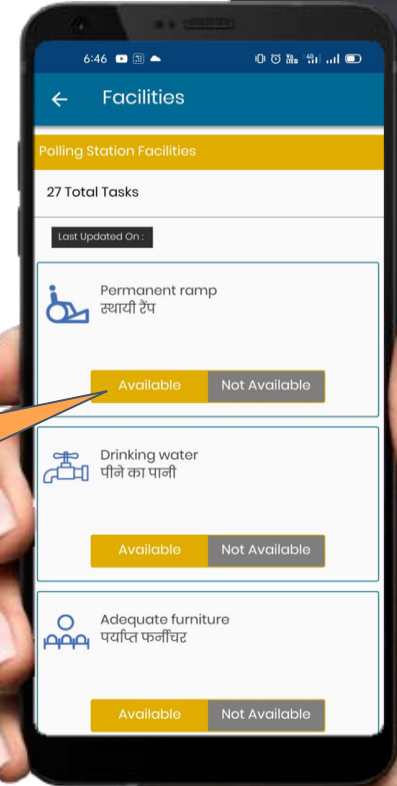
6:46

Facilities

Polling Station Facilities

27 Total Tasks

Last Updated On :

Permanent ramp
स्थायी रैंप

Available Not Available

Drinking water
पीने का पानी

Available Not Available

Adequate furniture
पर्याप्त फर्नीचर

Available Not Available